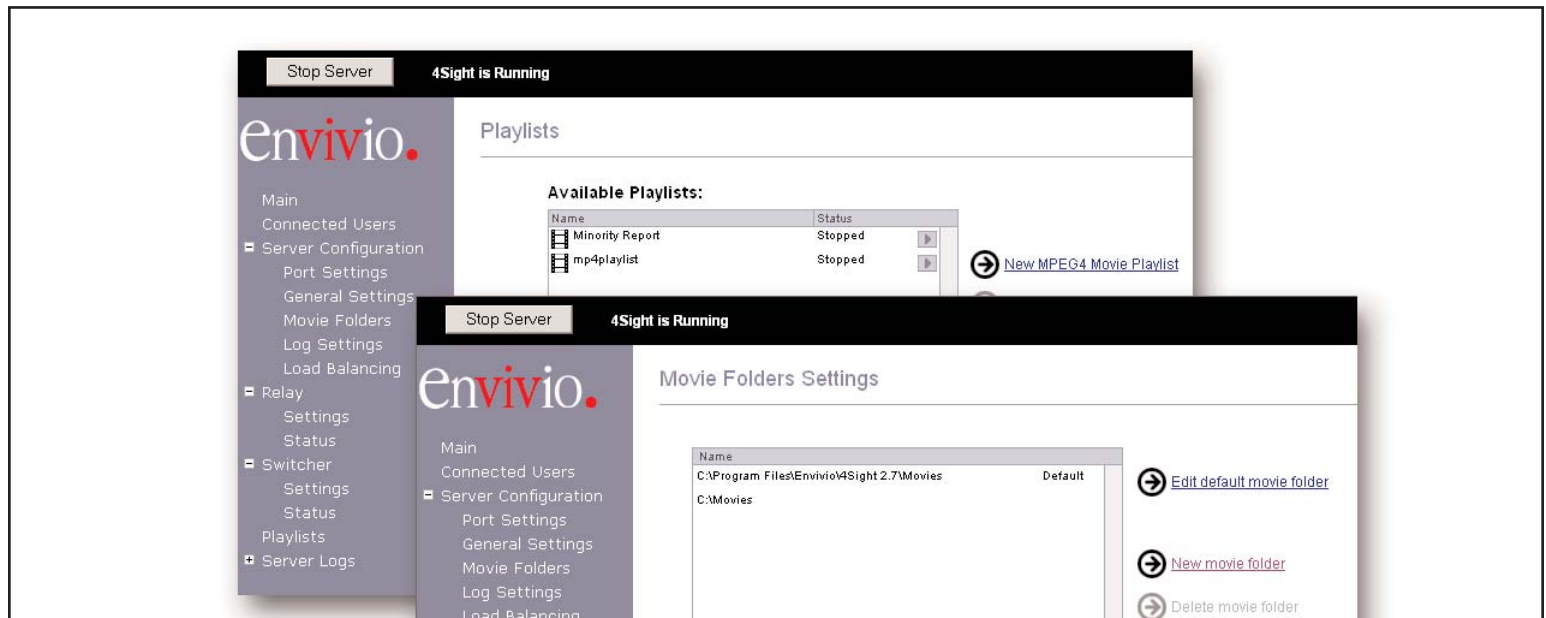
Stop Server 4Sight is Running

envivio.

Playlists

Available Playlists:

| Name | Status |
|---|---|
| Minority Report | Stopped |
| mp4playlist | Stopped |

New MPEG4 Movie Playlist

Main
Connected Users
Server Configuration
Port Settings
General Settings
Movie Folders
Log Settings
Load Balancing
Relay
Settings
Status
Switcher
Settings
Status
Playlists
Server Logs

Stop Server 4Sight is Running

envivio.

Movie Folders Settings

| Name | |
|---|---|
| C:\Program Files\Envivio\4Sight 2.7\Movies | Default |
| C:\Movies | |

Edit default movie folder

New movie folder

Delete movie folder

Main
Connected Users
Server Configuration
Port Settings
General Settings
Movie Folders
Log Settings
Load Balancing